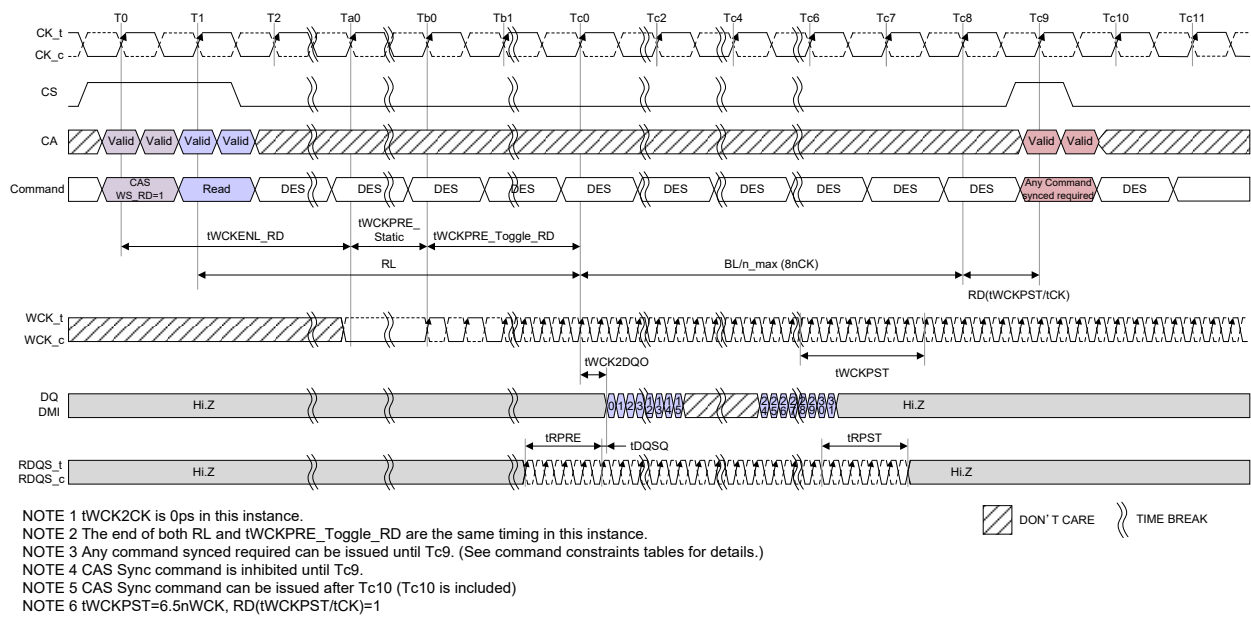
T0 T1 T2 Ta0 Tb0 Tb1 Tc0 Tc2 Tc4 Tc6 Tc7 Tc8 Tc9 Tc10 Tc11

CK_t
CK_c

CS

CA Valid Valid Valid Valid Valid Valid

Command CAS WS_RD=1 Read DES DES DES DES DES DES DES DES DES DES Any Command synced required DES

tWCKENL_RD tWCKPRE_Static tWCKPRE_Toggle_RD

RL BL/n_max (8nCK)

RD(tWCKPST/tCK)

WCK_t
WCK_c

tWCK2DQO

tWCKPST

DQ
DMI Hi.Z 0 1 2 3 4 5 Hi.Z

tRPRE tDQSQ tRPST

RDQS_t
RDQS_c Hi.Z Hi.Z

NOTE 1 tWCK2CK is 0ps in this instance.
NOTE 2 The end of both RL and tWCKPRE_Toggle_RD are the same timing in this instance.
NOTE 3 Any command synced required can be issued until Tc9. (See command constraints tables for details.)
NOTE 4 CAS Sync command is inhibited until Tc9.
NOTE 5 CAS Sync command can be issued after Tc10 (Tc10 is included)
NOTE 6 tWCKPST=6.5nWCK, RD(tWCKPST/tCK)=1

DON'T CARE TIME BREAK